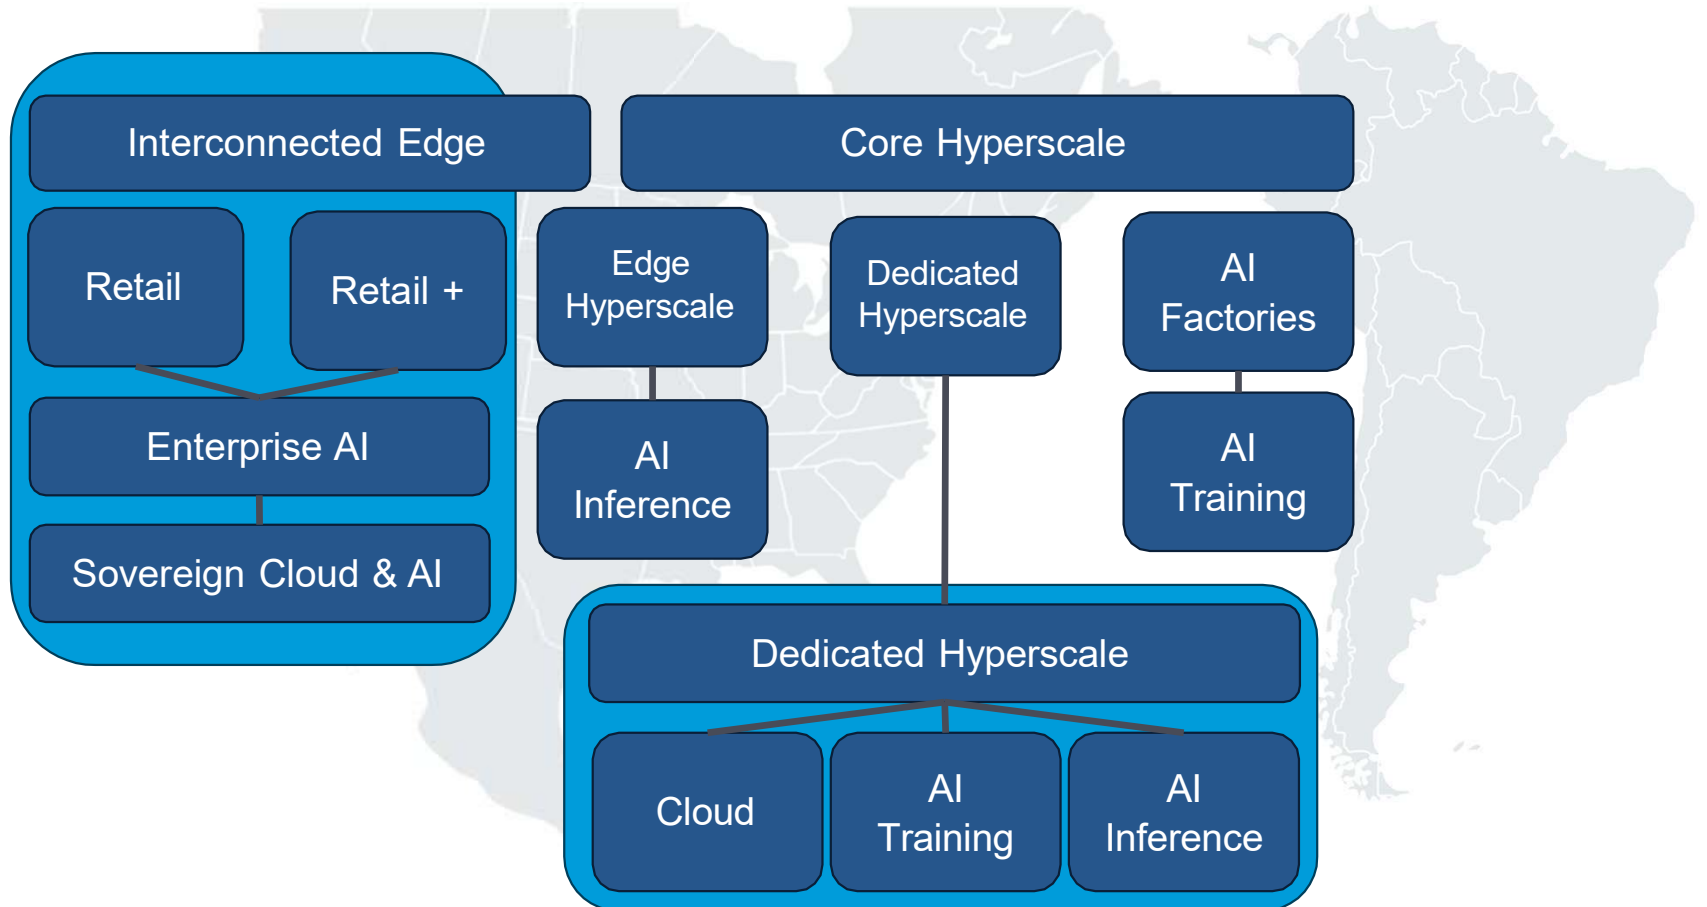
Interconnected Edge

Core Hyperscale

Retail

Retail +

Edge Hyperscale

Dedicated Hyperscale

AI Factories

Enterprise AI

AI Inference

AI Training

Sovereign Cloud & AI

Dedicated Hyperscale

Cloud

AI Training

AI Inference